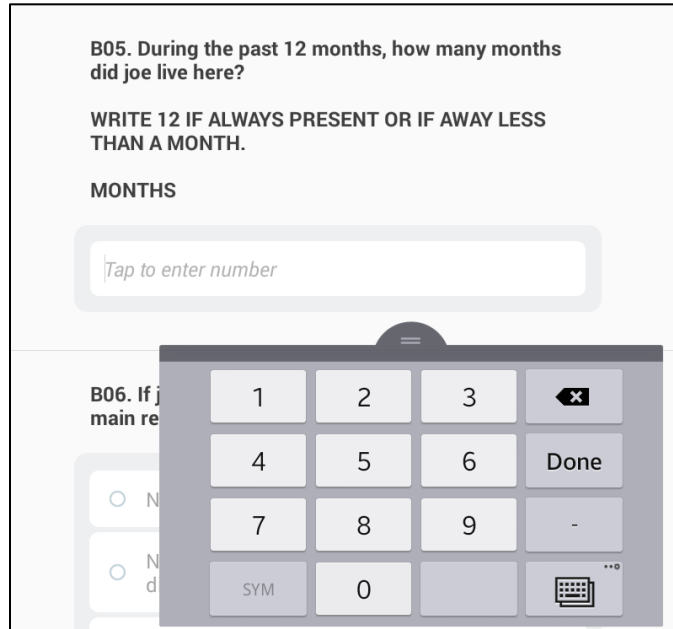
B05. During the past 12 months, how many months did joe live here?

WRITE 12 IF ALWAYS PRESENT OR IF AWAY LESS THAN A MONTH.

MONTHS

Tap to enter number

B06. If j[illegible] main re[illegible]

N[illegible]

N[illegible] d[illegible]

| 1 | 2 | 3 | |
|---|---|---|---|
| 4 | 5 | 6 | Done |
| 7 | 8 | 9 | - |
| SYM | 0 | | |